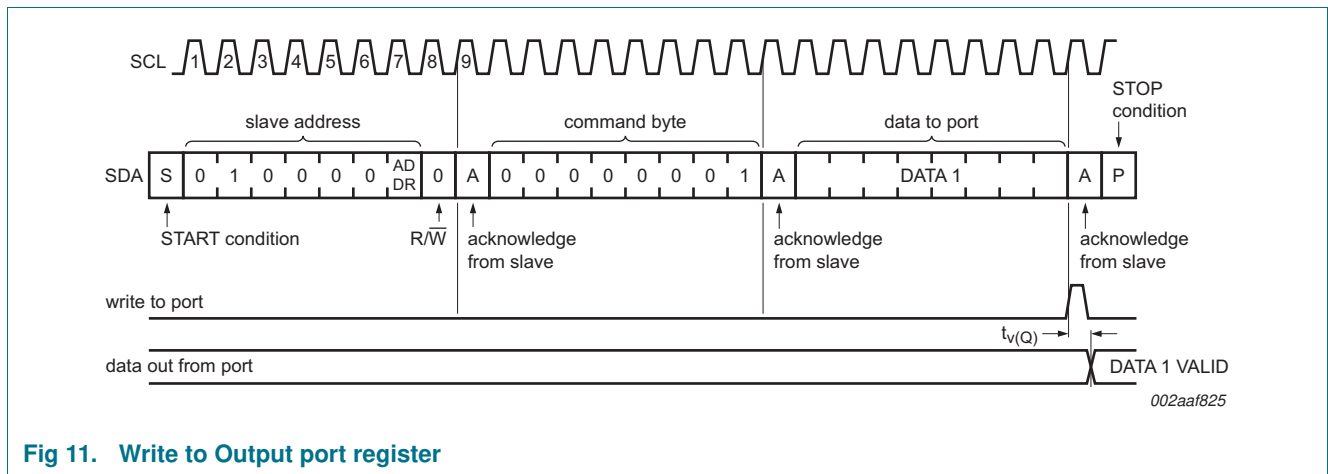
SCL 1 2 3 4 5 6 7 8 9

slave address

command byte

data to port

STOP condition

SDA S 0 1 0 0 0 0 AD DR 0 A 0 0 0 0 0 0 0 1 A DATA 1 A P

START condition

$R/\overline{W}$

acknowledge from slave

acknowledge from slave

acknowledge from slave

write to port

$t_{v(Q)}$

data out from port

DATA 1 VALID

002aaf825

Fig 11. Write to Output port register